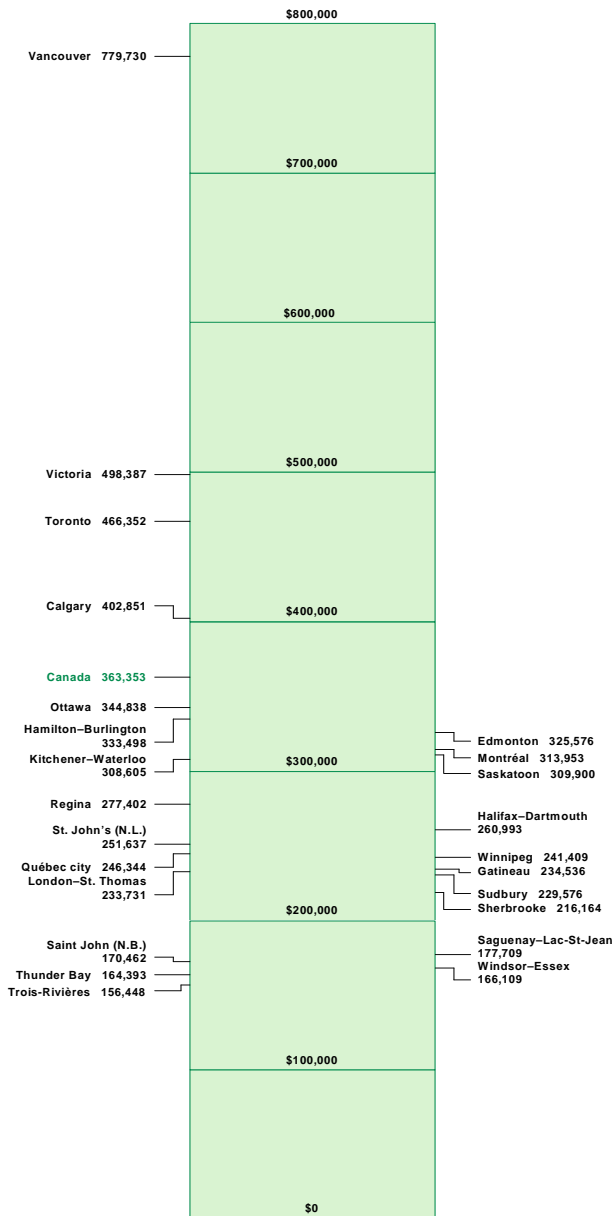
$800,000

Vancouver 779,730

$700,000

$600,000

$500,000

Victoria 498,387

Toronto 466,352

Calgary 402,851

$400,000

Canada 363,353

Ottawa 344,838

Hamilton–Burlington 333,498

Edmonton 325,576

Montréal 313,953

Kitchener–Waterloo 308,605

Saskatoon 309,900

$300,000

Regina 277,402

Halifax–Dartmouth 260,993

St. John's (N.L.) 251,637

Winnipeg 241,409

Québec city 246,344

Gatineau 234,536

London–St. Thomas 233,731

Sudbury 229,576

Sherbrooke 216,164

$200,000

Saguenay–Lac-St-Jean 177,709

Saint John (N.B.) 170,462

Windsor–Essex 166,109

Thunder Bay 164,393

Trois-Rivières 156,448

$100,000

$0